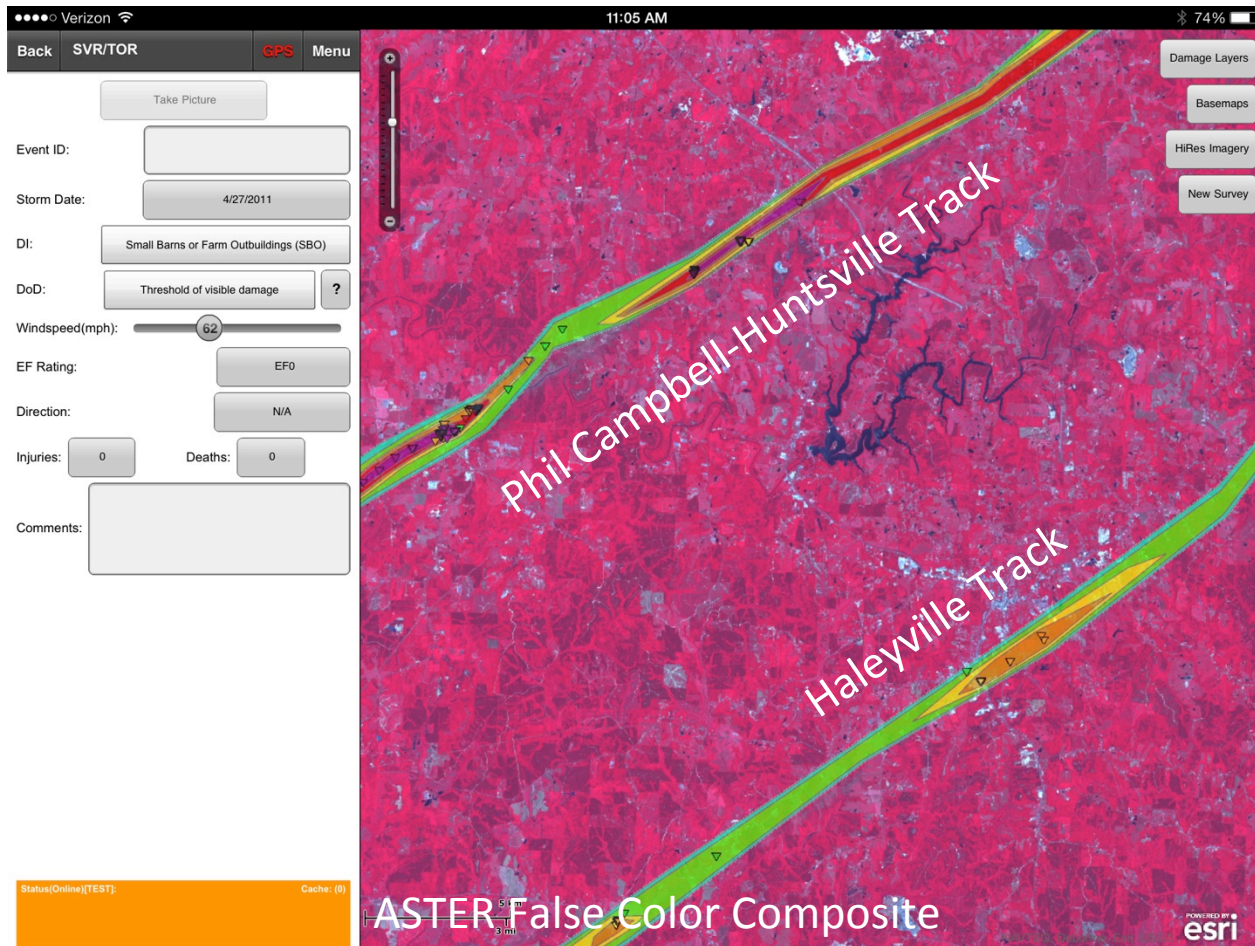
●●●●○ Verizon 11:05 AM 74%

Back SVR/TOR GPS Menu

Take Picture

Event ID:

Storm Date: 4/27/2011

DI: Small Barns or Farm Outbuildings (SBO)

DoD: Threshold of visible damage ?

Windspeed(mph): 62

EF Rating: EF0

Direction: N/A

Injuries: 0 Deaths: 0

Comments:

Status(Online)[TEST]: Cache: (0)

Damage Layers

Basemaps

HiRes Imagery

New Survey

Phil Campbell-Huntsville Track

Haleyville Track

5 km
3 mi

ASTER False Color Composite

POWERED BY esri